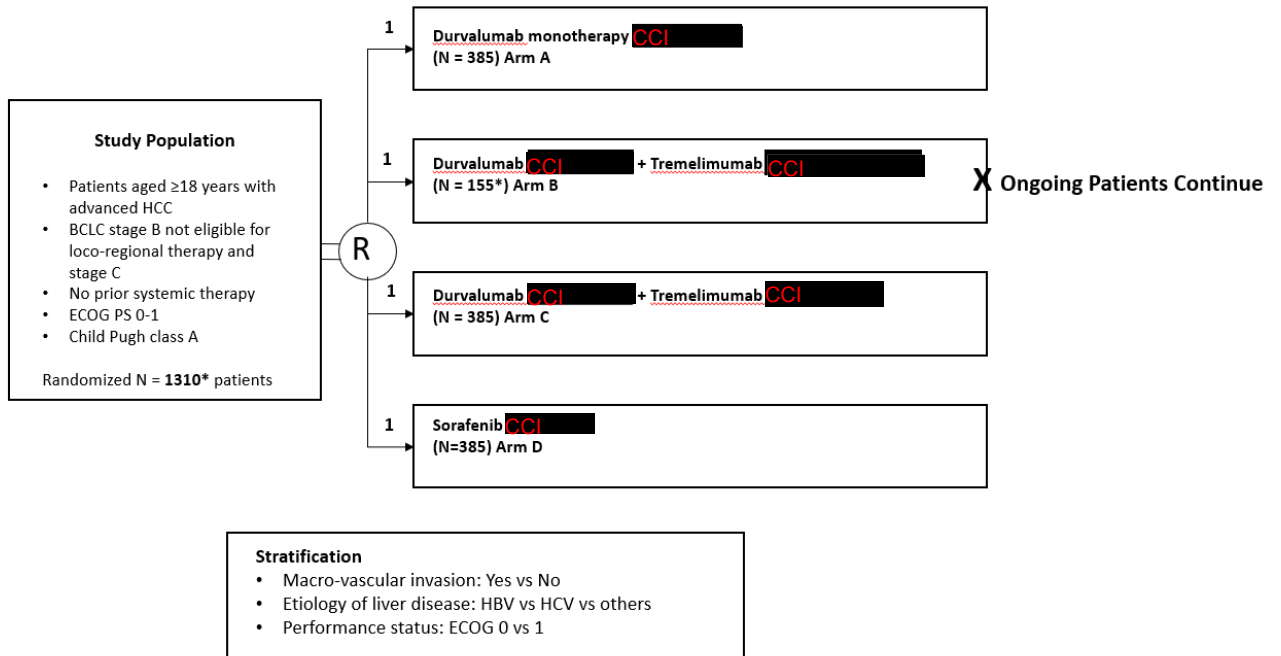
Study Population

- Patients aged ≥18 years with advanced HCC
- BCLC stage B not eligible for loco-regional therapy and stage C
- No prior systemic therapy
- ECOG PS 0-1
- Child Pugh class A

Randomized N = **1310*** patients

R

1

**Durvalumab monotherapy** CCI
**(N = 385) Arm A**

1

**Durvalumab** CCI **+ Tremelimumab** CCI
**(N = 155*) Arm B**

**X Ongoing Patients Continue**

1

**Durvalumab** CCI **+ Tremelimumab** CCI
**(N = 385) Arm C**

1

**Sorafenib** CCI
**(N=385) Arm D**

**Stratification**
- Macro-vascular invasion: Yes vs No
- Etiology of liver disease: HBV vs HCV vs others
- Performance status: ECOG 0 vs 1